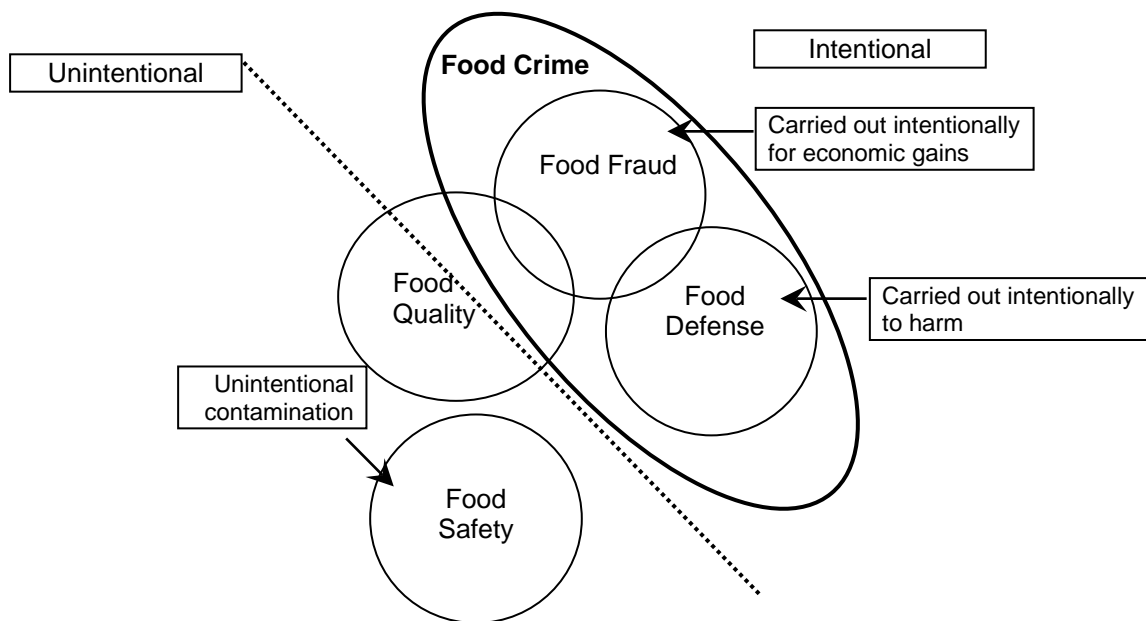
Unintentional

Food Crime

Intentional

Carried out intentionally for economic gains

Food Fraud

Food Quality

Food Defense

Carried out intentionally to harm

Unintentional contamination

Food Safety